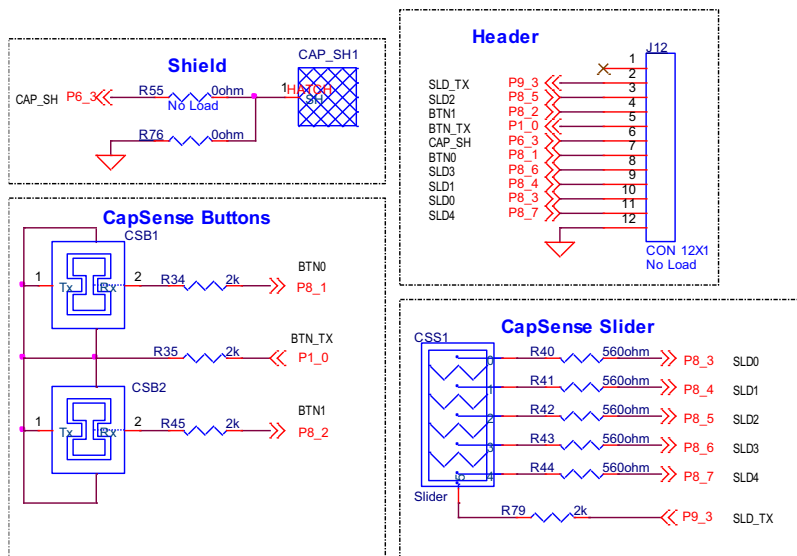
Shield

CAP_SH1

CAP_SH P6_3 R55 0ohm No Load 1 HATCH SH

R76 0ohm

Header

J12

1
SLD_TX P9_3 2
SLD2 P8_5 3
BTN1 P8_2 4
BTN_TX P1_0 5
CAP_SH P6_3 6
BTN0 P8_1 7
SLD3 P8_6 8
SLD1 P8_4 9
SLD0 P8_3 10
SLD4 P8_7 11
12

CON 12X1
No Load

CapSense Buttons

CSB1

1 Tx Rx 2 R34 2k BTN0 P8_1

R35 2k BTN_TX P1_0

CSB2

1 Tx Rx 2 R45 2k BTN1 P8_2

CapSense Slider

CSS1

0 R40 560ohm P8_3 SLD0
1 R41 560ohm P8_4 SLD1
2 R42 560ohm P8_5 SLD2
3 R43 560ohm P8_6 SLD3
4 R44 560ohm P8_7 SLD4

Slider

R79 2k P9_3 SLD_TX